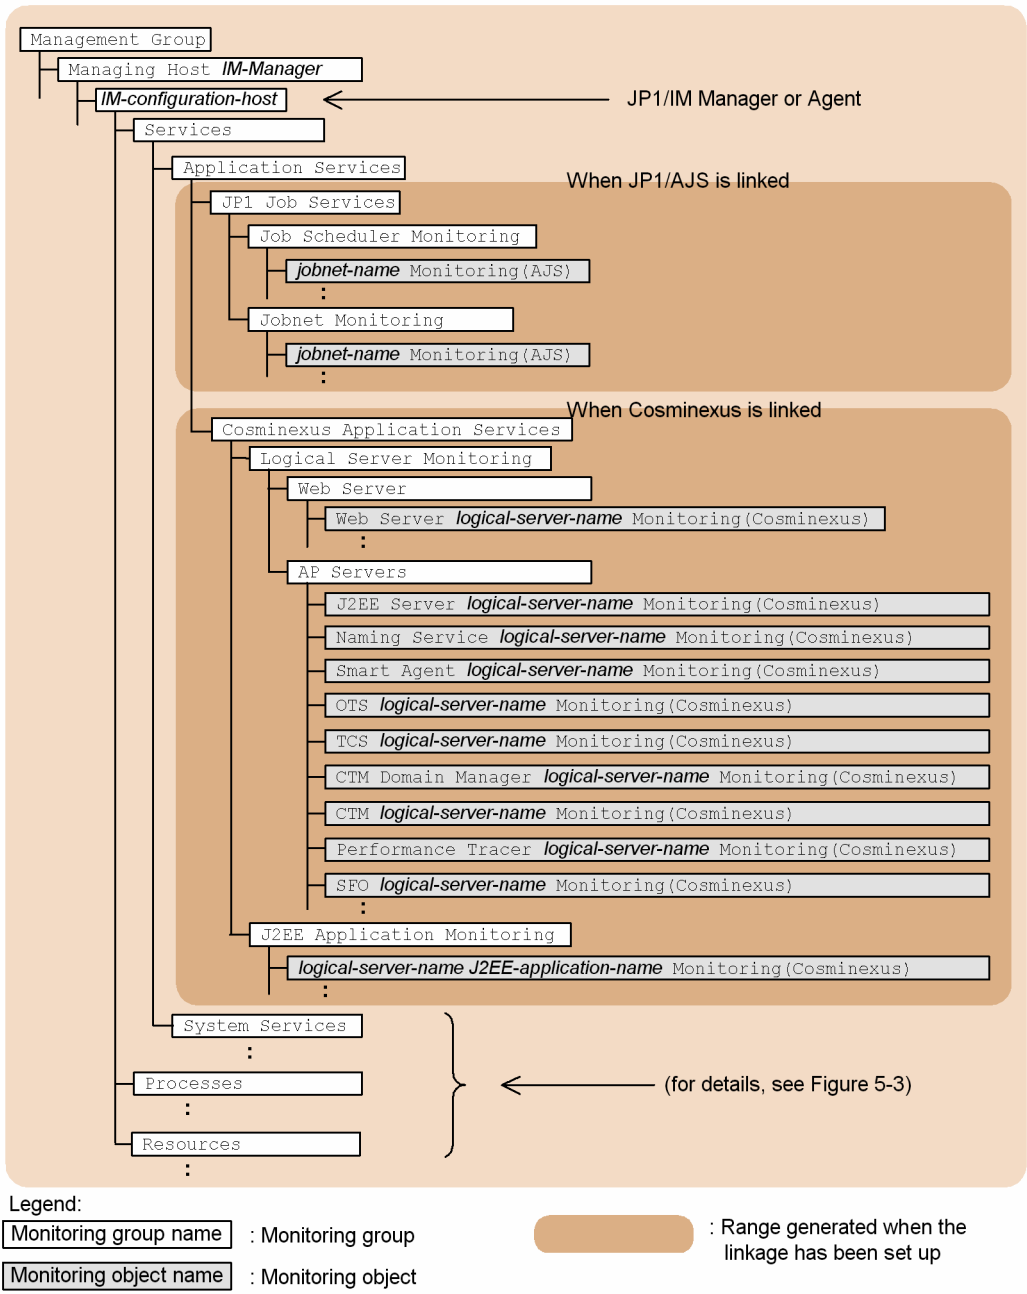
Management Group
Managing Host *IM-Manager*
*IM-configuration-host*
JP1/IM Manager or Agent
Services
Application Services
When JP1/AJS is linked
JP1 Job Services
Job Scheduler Monitoring
*jobnet-name* Monitoring(AJS)
:
Jobnet Monitoring
*jobnet-name* Monitoring(AJS)
:
When Cosminexus is linked
Cosminexus Application Services
Logical Server Monitoring
Web Server
Web Server *logical-server-name* Monitoring(Cosminexus)
:
AP Servers
J2EE Server *logical-server-name* Monitoring(Cosminexus)
Naming Service *logical-server-name* Monitoring(Cosminexus)
Smart Agent *logical-server-name* Monitoring(Cosminexus)
OTS *logical-server-name* Monitoring(Cosminexus)
TCS *logical-server-name* Monitoring(Cosminexus)
CTM Domain Manager *logical-server-name* Monitoring(Cosminexus)
CTM *logical-server-name* Monitoring(Cosminexus)
Performance Tracer *logical-server-name* Monitoring(Cosminexus)
SFO *logical-server-name* Monitoring(Cosminexus)
:
J2EE Application Monitoring
*logical-server-name J2EE-application-name* Monitoring(Cosminexus)
:
System Services
:
Processes
:
Resources
:
(for details, see Figure 5-3)
Legend:
Monitoring group name : Monitoring group
Monitoring object name : Monitoring object
: Range generated when the linkage has been set up